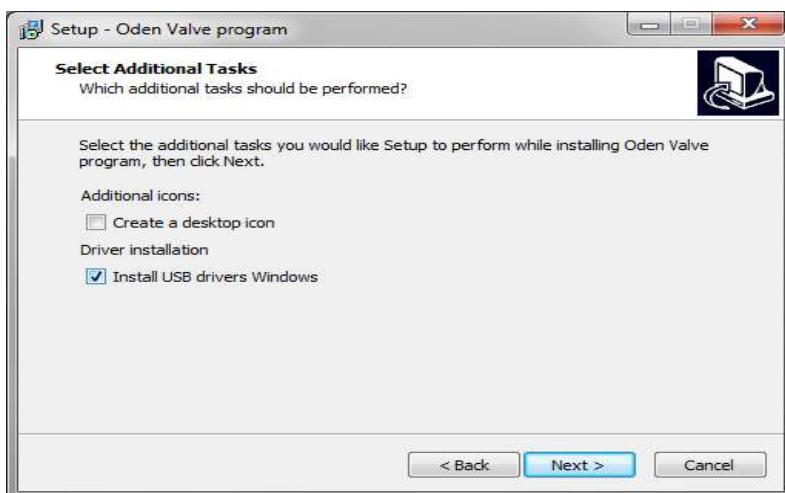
Setup - Oden Valve program

Select Additional Tasks
Which additional tasks should be performed?

Select the additional tasks you would like Setup to perform while installing Oden Valve program, then click Next.

Additional icons:

Create a desktop icon

Driver installation

Install USB drivers Windows

< Back
Next >
Cancel